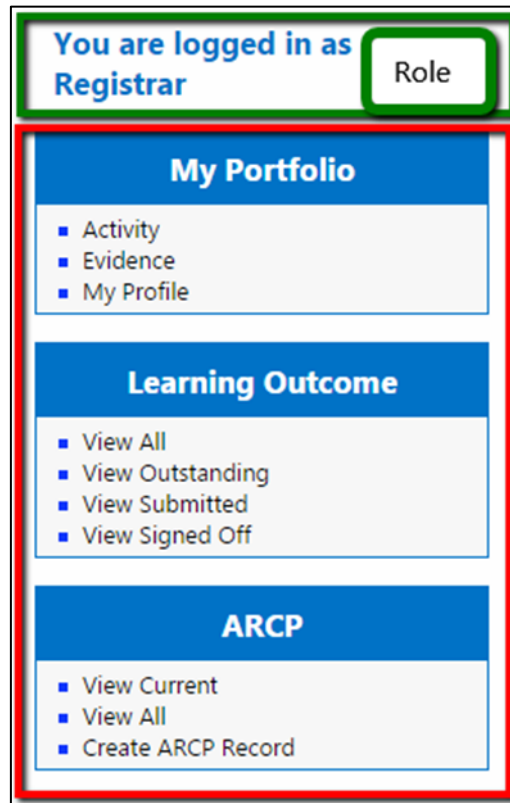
You are logged in as Registrar

Role

My Portfolio

- Activity
- Evidence
- My Profile

Learning Outcome

- View All
- View Outstanding
- View Submitted
- View Signed Off

ARCP

- View Current
- View All
- Create ARCP Record